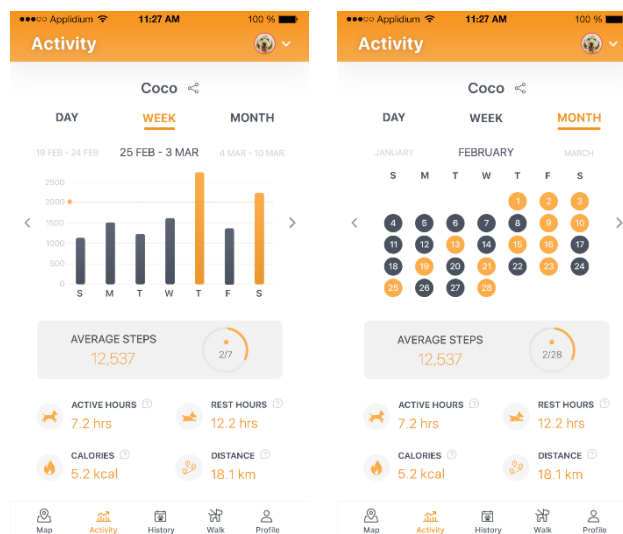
●●●○○ Applidium 11:27 AM 100 %

Activity

Coco

DAY WEEK MONTH

19 FEB - 24 FEB 25 FEB - 3 MAR 4 MAR - 10 MAR

2500
2000
1500
1000
500
0

S M T W T F S

AVERAGE STEPS
12,537

2/7

ACTIVE HOURS
7.2 hrs

REST HOURS
12.2 hrs

CALORIES
5.2 kcal

DISTANCE
18.1 km

Map Activity History Walk Profile

●●●○○ Applidium 11:27 AM 100 %

Activity

Coco

DAY WEEK MONTH

JANUARY FEBRUARY MARCH

| S | M | T | W | T | F | S |
|---|---|---|---|---|---|---|
| | | | | 1 | 2 | 3 |
| 4 | 5 | 6 | 7 | 8 | 9 | 10 |
| 11 | 12 | 13 | 14 | 15 | 16 | 17 |
| 18 | 19 | 20 | 21 | 22 | 23 | 24 |
| 25 | 26 | 27 | 28 | | | |

AVERAGE STEPS
12,537

2/28

ACTIVE HOURS
7.2 hrs

REST HOURS
12.2 hrs

CALORIES
5.2 kcal

DISTANCE
18.1 km

Map Activity History Walk Profile